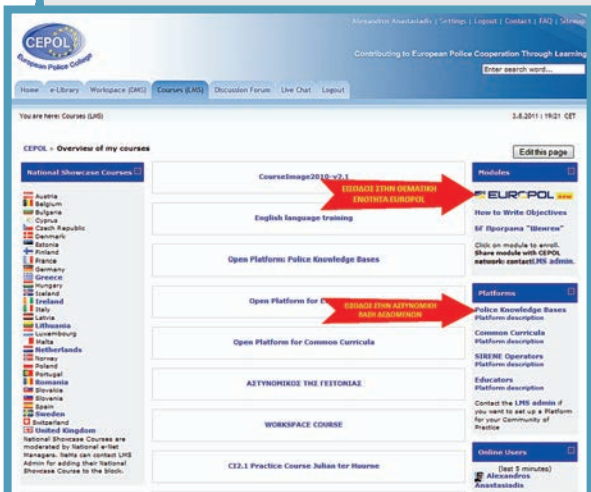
Alexandros Anastasiadis | Settings | Logout | Contact | FAQ | Sitemap

CEPOL
European Police College

Contributing to European Police Cooperation Through Learning

Enter search word...

Home | e-Library | Workspace (DMS) | Courses (LMS) | Discussion Forum | Live Chat | Logout

You are here: Courses (LMS)

3.8.2011 | 19:21 CET

CEPOL » Overview of my courses

Edit this page

National Showcase Courses

Austria
Belgium
Bulgaria
Cyprus
Czech Republic
Denmark
Estonia
Finland
France
Germany
Greece
Hungary
Iceland
Ireland
Italy
Latvia
Lithuania
Luxembourg
Malta
Netherlands
Norway
Poland
Portugal
Romania
Slovakia
Slovenia
Spain
Sweden
Switzerland
United Kingdom
National Showcase Courses are moderated by National e-Net Managers. Netis can contact LMS Admin for adding their National Showcase Course to the block.

CourseImage2010-v2.1

ΕΙΣΟΔΟΣ ΣΤΗΝ ΘΕΜΑΤΙΚΗ ΕΝΟΤΗΤΑ EUROPOL

English language training

Open Platform: Police Knowledge Bases

Open Platform for C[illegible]

ΕΙΣΟΔΟΣ ΣΤΗΝ ΑΣΤΥΝΟΜΙΚΗ ΒΑΣΗ ΔΕΔΟΜΕΝΩΝ

Open Platform for Common Curricula

ΑΣΤΥΝΟΜΙΚΟΣ ΤΗΣ ΓΕΙΤΟΝΙΑΣ

WORKSPACE COURSE

CI2.1 Practice Course Julian ter Huurne

Modules

EUROPOL

How to Write Objectives

ΕΓ Πρόγραμμα "Шенген"

Click on module to enroll. Share module with CEPOL network: contact LMS admin.

Platforms

Police Knowledge Bases
Platform description

Common Curricula
Platform description

SIRENE Operators
Platform description

Educators
Platform description

Contact the LMS admin if you want to set up a Platform for your Community of Practice

Online Users

(last 5 minutes)

Alexandros Anastasiadis